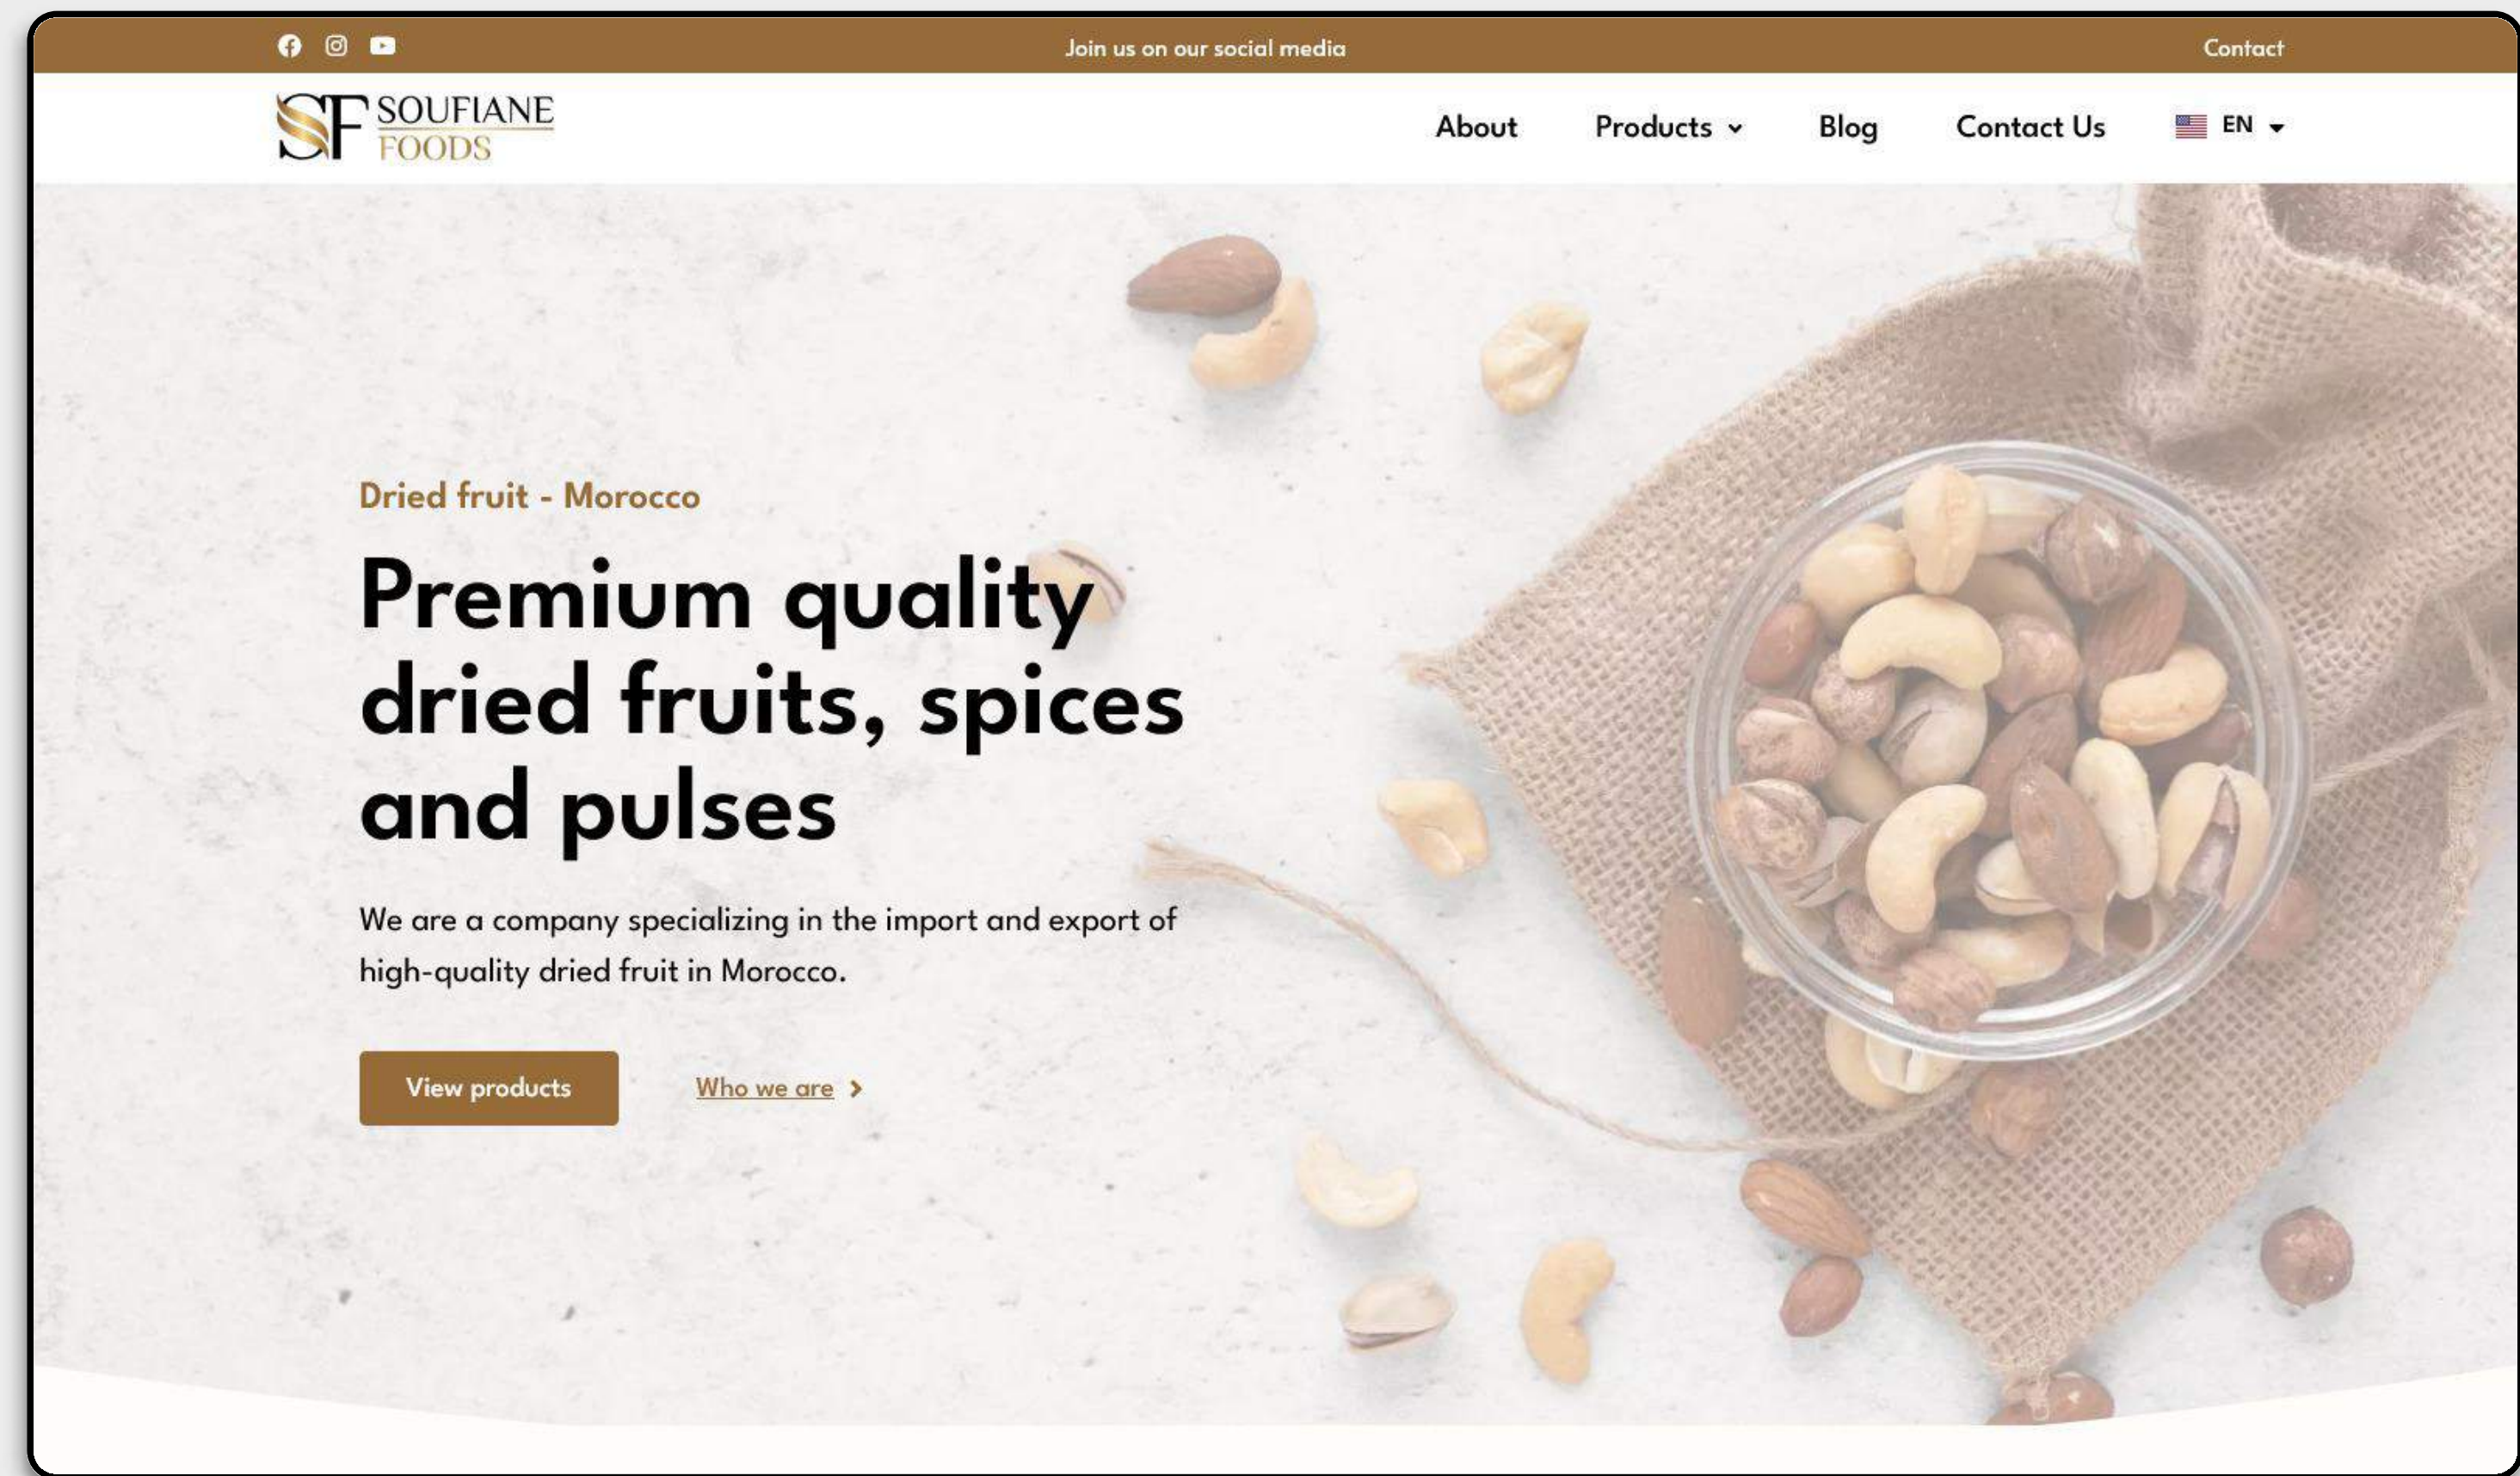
Join us on our social media

Contact

SF SOUFIANE FOODS

About

Products

Blog

Contact Us

EN

Dried fruit - Morocco

Premium quality dried fruits, spices and pulses

We are a company specializing in the import and export of high-quality dried fruit in Morocco.

View products

Who we are